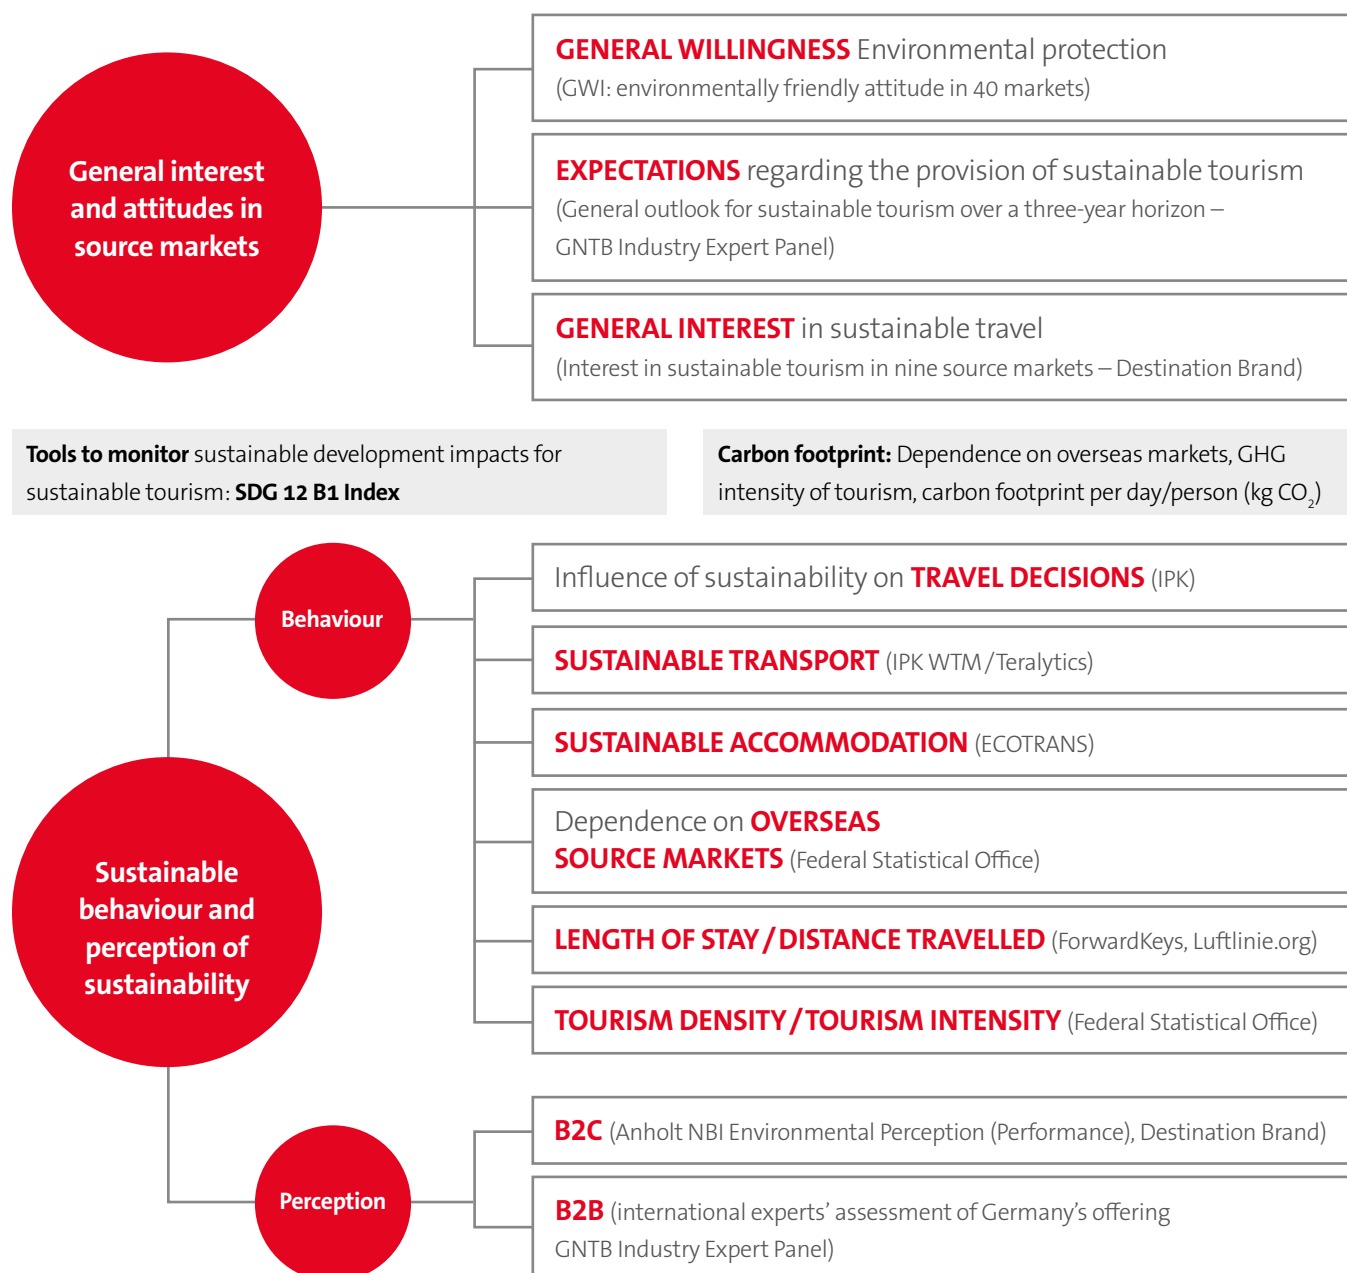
General interest and attitudes in source markets

GENERAL WILLINGNESS Environmental protection
(GWI: environmentally friendly attitude in 40 markets)

EXPECTATIONS regarding the provision of sustainable tourism
(General outlook for sustainable tourism over a three-year horizon – GNTB Industry Expert Panel)

GENERAL INTEREST in sustainable travel
(Interest in sustainable tourism in nine source markets – Destination Brand)

Tools to monitor sustainable development impacts for sustainable tourism: SDG 12 B1 Index

Carbon footprint: Dependence on overseas markets, GHG intensity of tourism, carbon footprint per day/person (kg $CO_2$)

Behaviour

Sustainable behaviour and perception of sustainability

Perception

Influence of sustainability on TRAVEL DECISIONS (IPK)

SUSTAINABLE TRANSPORT (IPK WTM / Teralytics)

SUSTAINABLE ACCOMMODATION (ECOTRANS)

Dependence on OVERSEAS SOURCE MARKETS (Federal Statistical Office)

LENGTH OF STAY / DISTANCE TRAVELLED (ForwardKeys, Luftlinie.org)

TOURISM DENSITY / TOURISM INTENSITY (Federal Statistical Office)

B2C (Anholt NBI Environmental Perception (Performance), Destination Brand)

B2B (international experts’ assessment of Germany’s offering GNTB Industry Expert Panel)